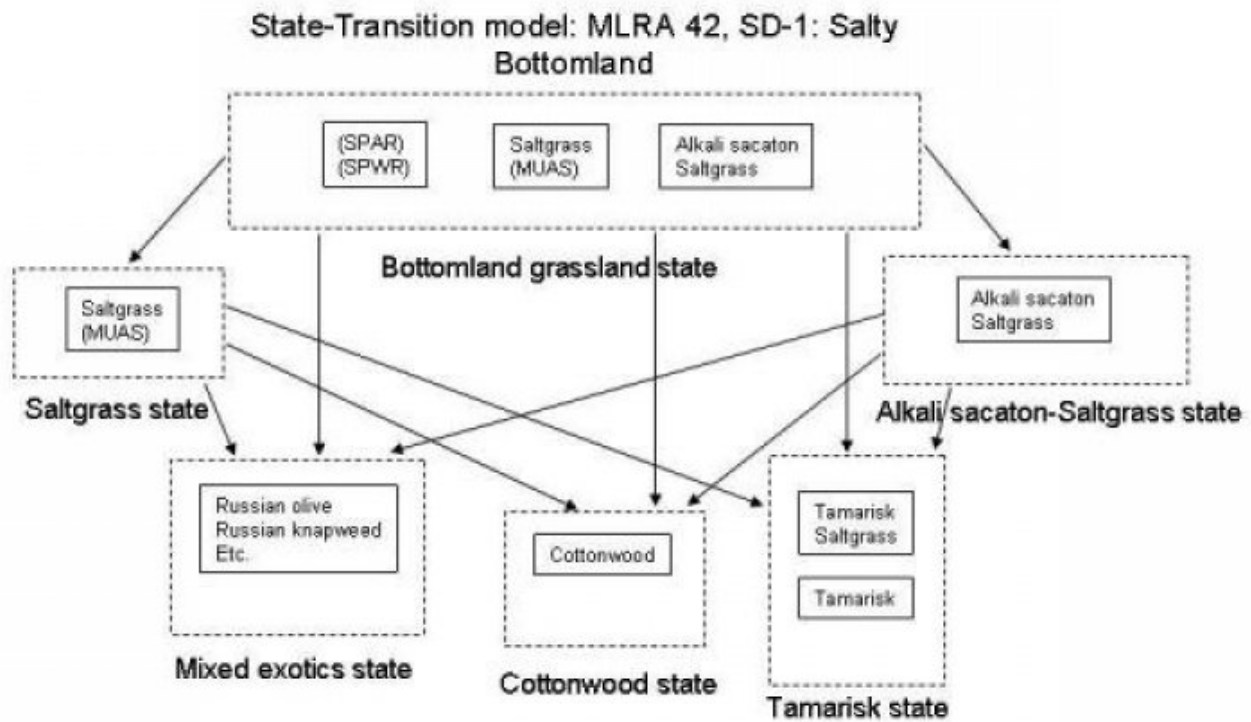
State-Transition model: MLRA 42, SD-1: Salty Bottomland

(SPAR)
(SPWR)

Saltgrass
(MUAS)

Alkali sacaton
Saltgrass

Bottomland grassland state

Saltgrass
(MUAS)

Saltgrass state

Alkali sacaton
Saltgrass

Alkali sacaton-Saltgrass state

Russian olive
Russian knapweed
Etc.

Mixed exotics state

Cottonwood

Cottonwood state

Tamarisk
Saltgrass

Tamarisk

Tamarisk state